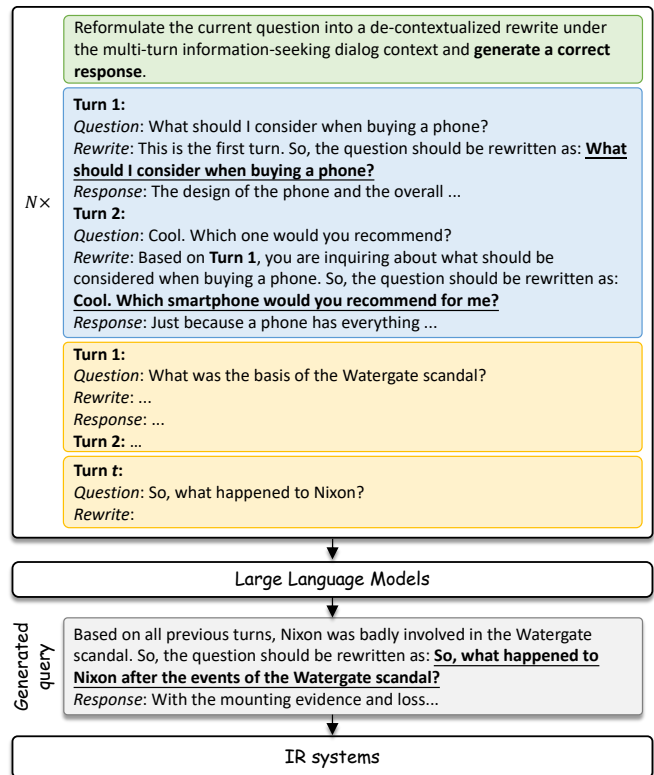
Reformulate the current question into a de-contextualized rewrite under the multi-turn information-seeking dialog context and **generate a correct response**.

$N\times$

**Turn 1:**
*Question*: What should I consider when buying a phone?
*Rewrite*: This is the first turn. So, the question should be rewritten as: **What should I consider when buying a phone?**
*Response*: The design of the phone and the overall ...
**Turn 2:**
*Question*: Cool. Which one would you recommend?
*Rewrite*: Based on **Turn 1**, you are inquiring about what should be considered when buying a phone. So, the question should be rewritten as: **Cool. Which smartphone would you recommend for me?**
*Response*: Just because a phone has everything ...

**Turn 1:**
*Question*: What was the basis of the Watergate scandal?
*Rewrite*: ...
*Response*: ...
**Turn 2:** ...

**Turn *t*:**
*Question*: So, what happened to Nixon?
*Rewrite*:

Large Language Models

Generated query

Based on all previous turns, Nixon was badly involved in the Watergate scandal. So, the question should be rewritten as: **So, what happened to Nixon after the events of the Watergate scandal?**
*Response*: With the mounting evidence and loss...

IR systems